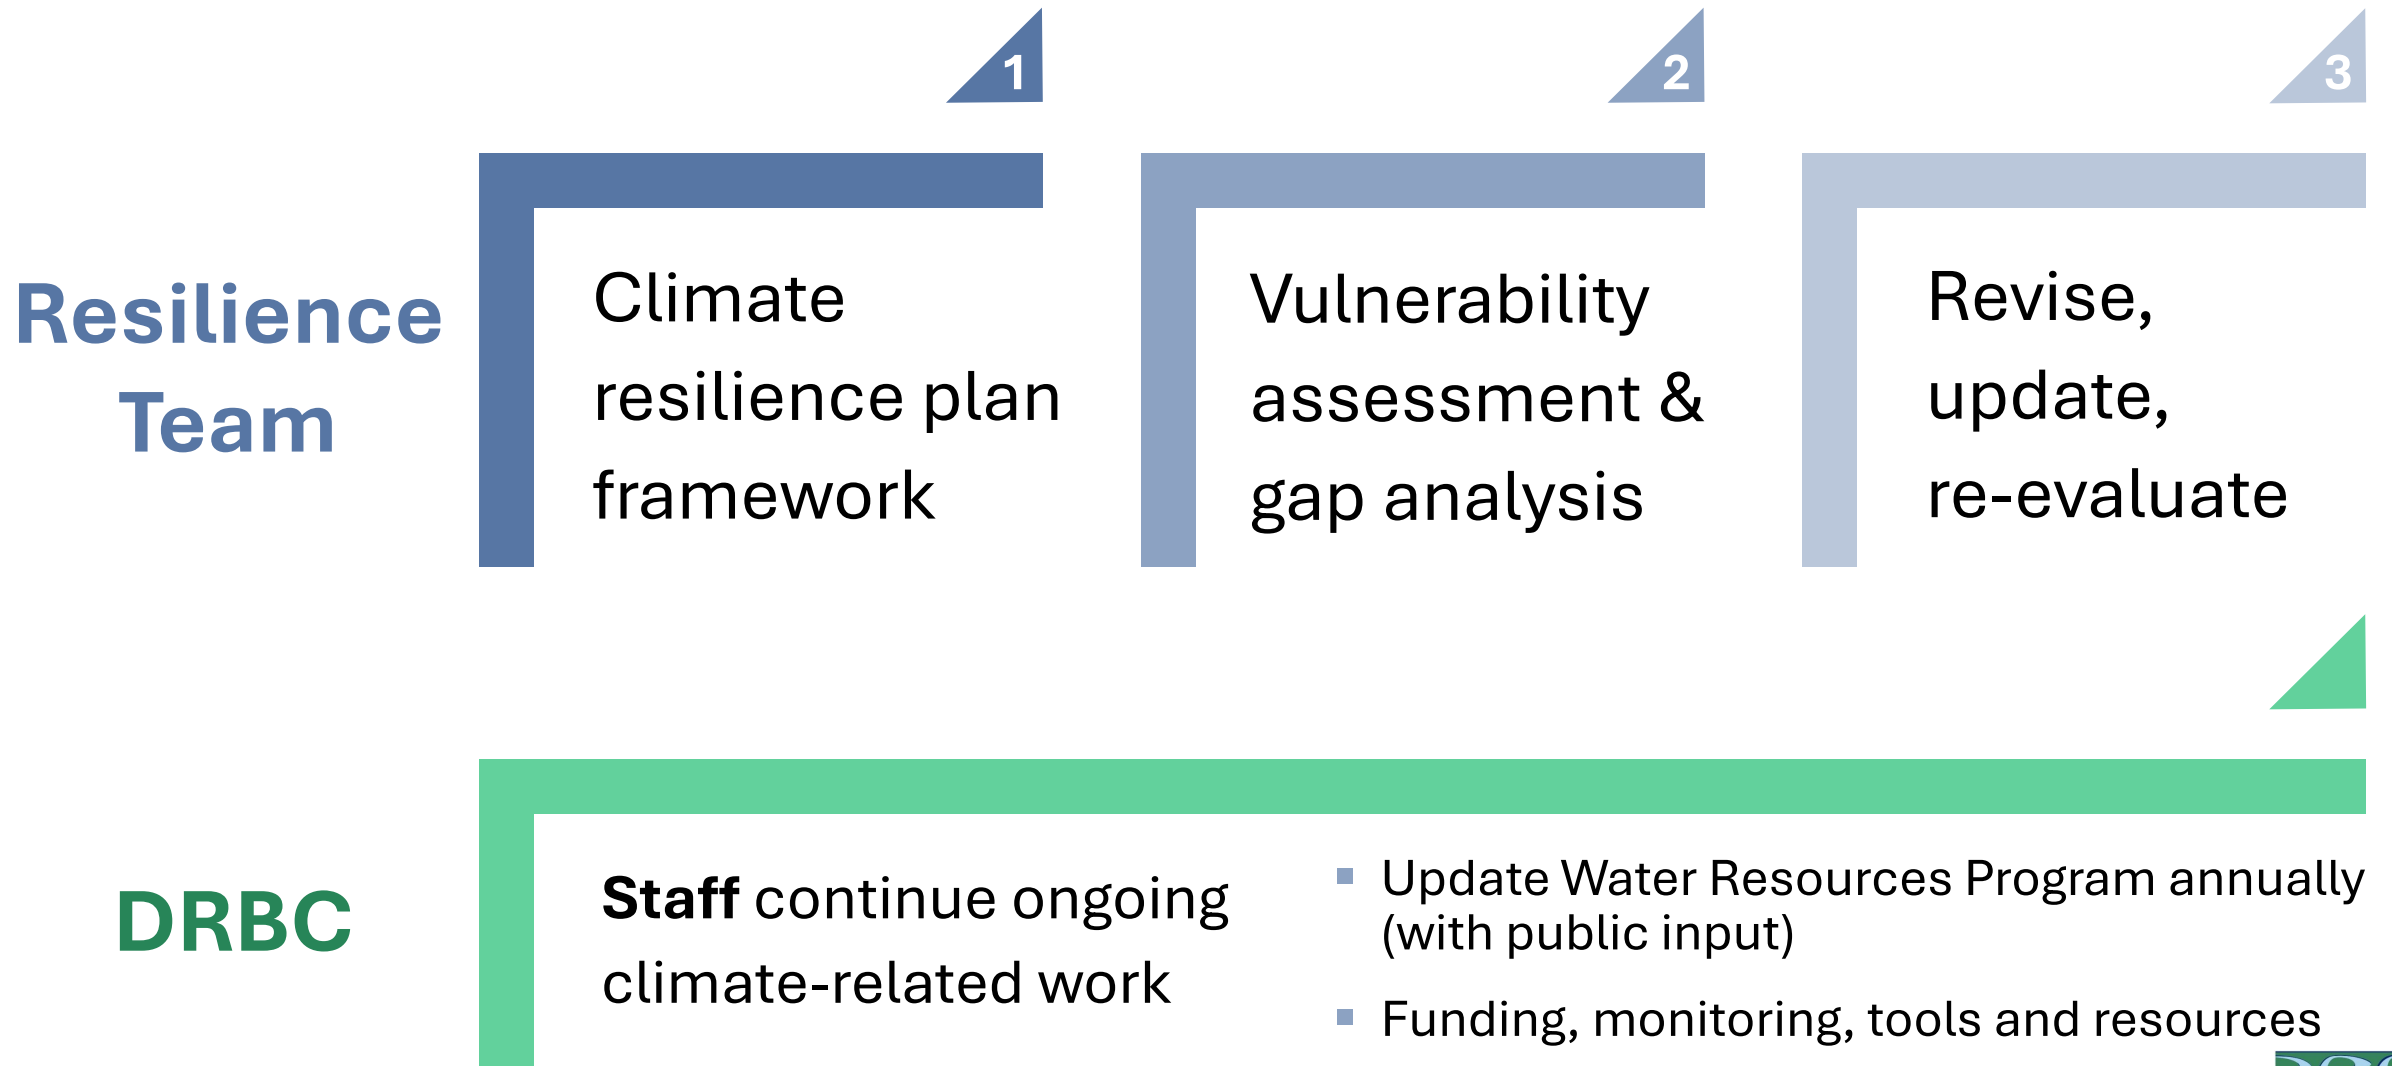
Resilience Team

1

Climate resilience plan framework

2

Vulnerability assessment & gap analysis

3

Revise, update, re-evaluate

DRBC

**Staff** continue ongoing climate-related work

- Update Water Resources Program annually (with public input)
- Funding, monitoring, tools and resources